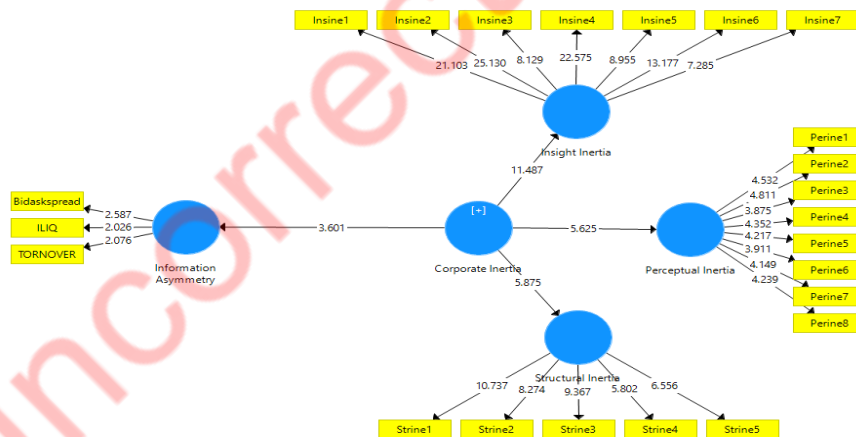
Insine1
Insine2
Insine3
Insine4
Insine5
Insine6
Insine7
21.103
25.130
8.129
22.575
8.955
13.177
7.285
Insight Inertia
11.487
Bidaskspread
ILIQ
TORNOVER
2.587
2.026
2.076
Information Asymmetry
3.601
[+]
Corporate Inertia
5.625
Perceptual Inertia
Perine1
Perine2
Perine3
Perine4
Perine5
Perine6
Perine7
Perine8
4.532
4.811
3.875
4.352
4.217
3.911
4.149
4.239
5.875
Structural Inertia
10.737
8.274
9.367
5.802
6.556
Strine1
Strine2
Strine3
Strine4
Strine5
Uncorrected